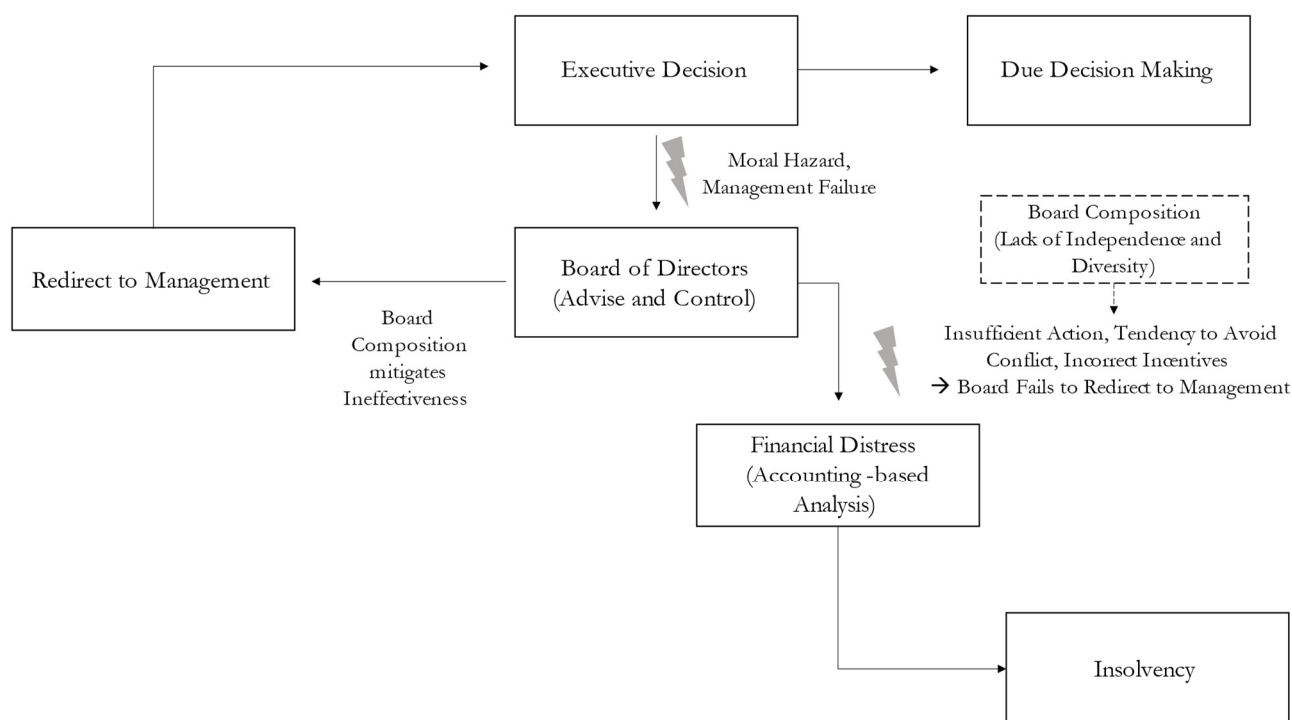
Executive Decision

Due Decision Making

Moral Hazard, Management Failure

Redirect to Management

Board of Directors (Advise and Control)

Board Composition (Lack of Independence and Diversity)

Board Composition mitigates Ineffectiveness

Insufficient Action, Tendency to Avoid Conflict, Incorrect Incentives
→ Board Fails to Redirect to Management

Financial Distress (Accounting -based Analysis)

Insolvency